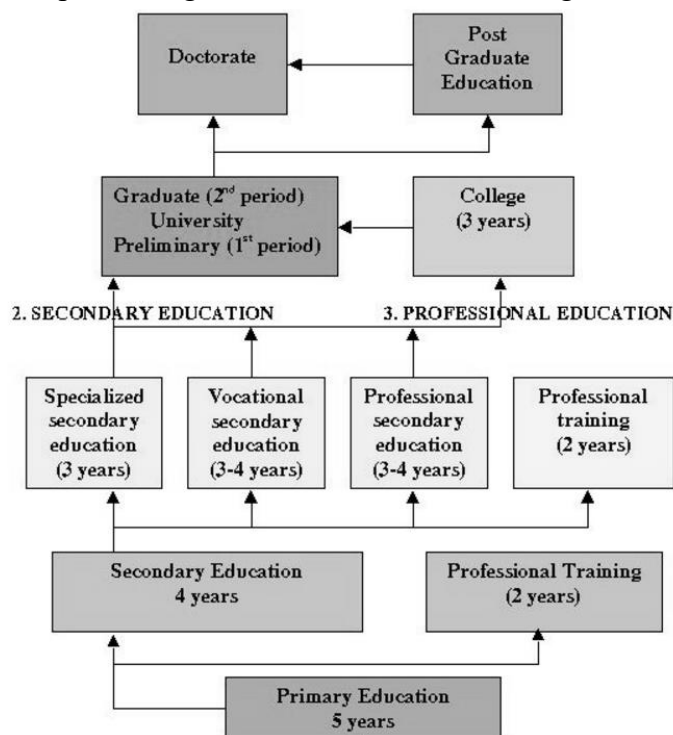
Doctorate

Post Graduate Education

Graduate (2$^{nd}$ period) University Preliminary (1$^{st}$ period)

College (3 years)

2. SECONDARY EDUCATION

3. PROFESSIONAL EDUCATION

Specialized secondary education (3 years)

Vocational secondary education (3-4 years)

Professional secondary education (3-4 years)

Professional training (2 years)

Secondary Education 4 years

Professional Training (2 years)

Primary Education 5 years